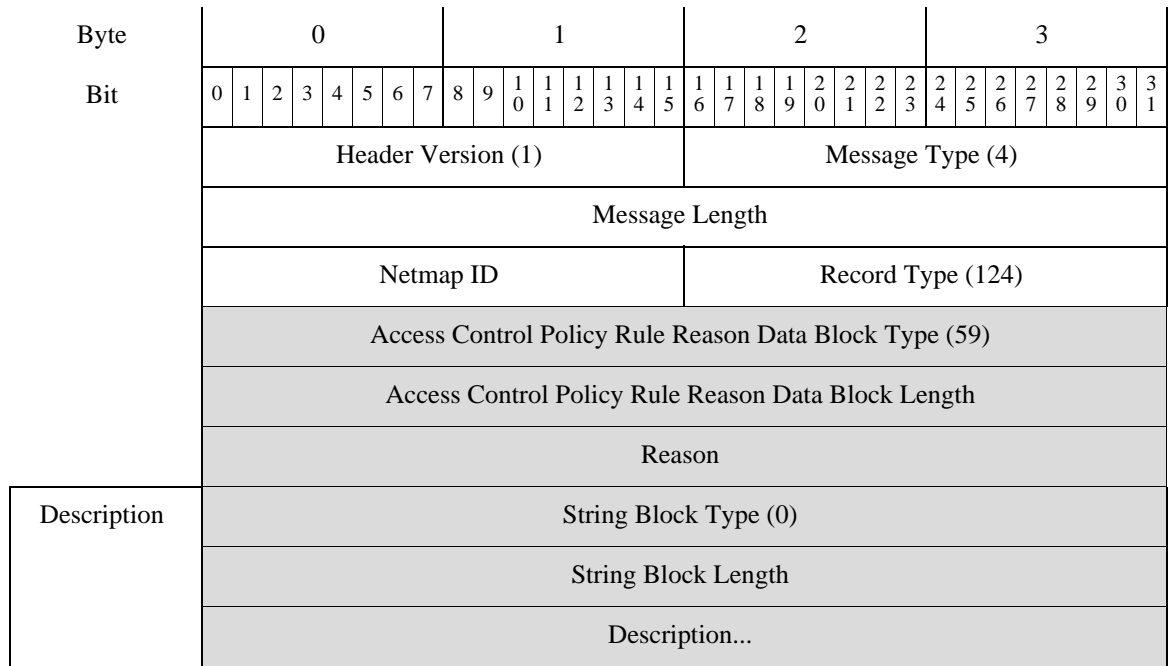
| Byte | 0 | 1 | 2 | 3 |
|---|---|---|---|---|
| Bit | 0 1 2 3 4 5 6 7 | 8 9 10 11 12 13 14 15 | 16 17 18 19 20 21 22 23 | 24 25 26 27 28 29 30 31 |
| | Header Version (1) | | Message Type (4) | |
| | Message Length | | | |
| | Netmap ID | | Record Type (124) | |
| | Access Control Policy Rule Reason Data Block Type (59) | | | |
| | Access Control Policy Rule Reason Data Block Length | | | |
| | Reason | | | |
| Description | String Block Type (0) | | | |
| | String Block Length | | | |
| | Description... | | | |